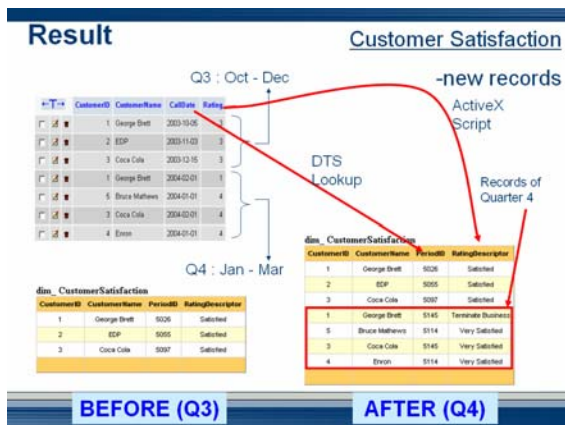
Result

Customer Satisfaction

-new records

Q3 : Oct - Dec

| | CustomerID | CustomerName | CallDate | Rating |
|---|---|---|---|---|
| | 1 | George Brett | 2003-10-06 | 3 |
| | 2 | EDP | 2003-11-03 | 3 |
| | 3 | Coca Cola | 2003-12-15 | 3 |
| | 1 | George Brett | 2004-02-01 | 1 |
| | 5 | Bruce Mathews | 2004-01-01 | 4 |
| | 3 | Coca Cola | 2004-02-01 | 4 |
| | 4 | Enron | 2004-01-01 | 4 |

ActiveX Script

DTS Lookup

Records of Quarter 4

Q4 : Jan - Mar

dim_CustomerSatisfaction

| CustomerID | CustomerName | PeriodID | RatingDescriptor |
|---|---|---|---|
| 1 | George Brett | S026 | Satisfied |
| 2 | EDP | S055 | Satisfied |
| 3 | Coca Cola | S097 | Satisfied |

dim_CustomerSatisfaction

| CustomerID | CustomerName | PeriodID | RatingDescriptor |
|---|---|---|---|
| 1 | George Brett | S026 | Satisfied |
| 2 | EDP | S055 | Satisfied |
| 3 | Coca Cola | S097 | Satisfied |
| 1 | George Brett | S145 | Terminate Business |
| 5 | Bruce Mathews | S114 | Very Satisfied |
| 3 | Coca Cola | S145 | Very Satisfied |
| 4 | Enron | S114 | Very Satisfied |

BEFORE (Q3)

AFTER (Q4)